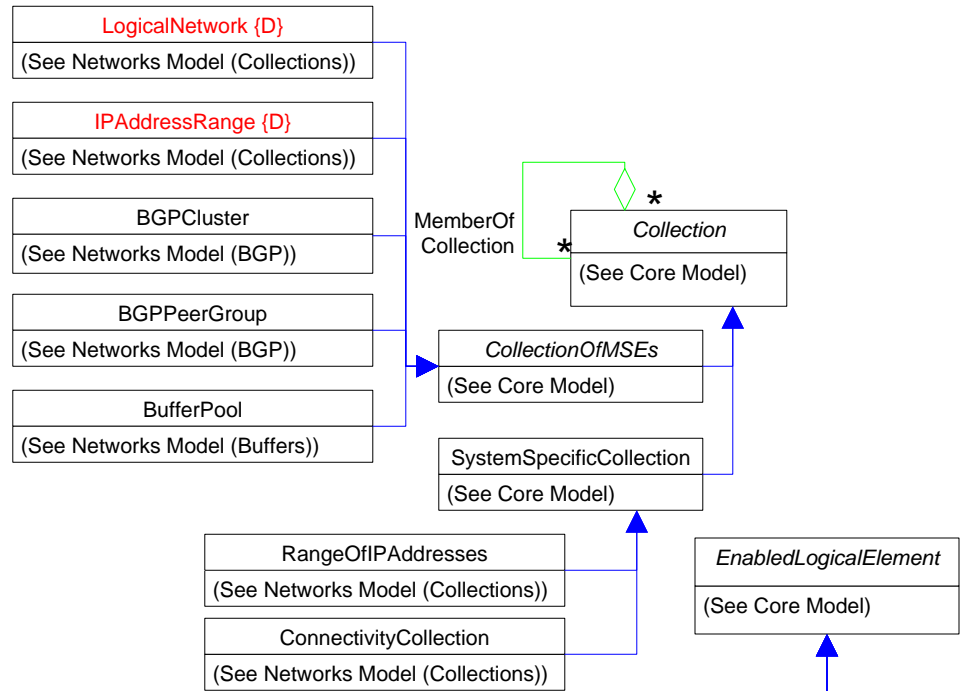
LogicalNetwork {D}
(See Networks Model (Collections))

IPAddressRange {D}
(See Networks Model (Collections))

BGPCluster
(See Networks Model (BGP))

BGPPeerGroup
(See Networks Model (BGP))

BufferPool
(See Networks Model (Buffers))

MemberOf Collection

*

*

Collection
(See Core Model)

CollectionOfMSEs
(See Core Model)

SystemSpecificCollection
(See Core Model)

RangeOfIPAddresses
(See Networks Model (Collections))

ConnectivityCollection
(See Networks Model (Collections))

EnabledLogicalElement
(See Core Model)